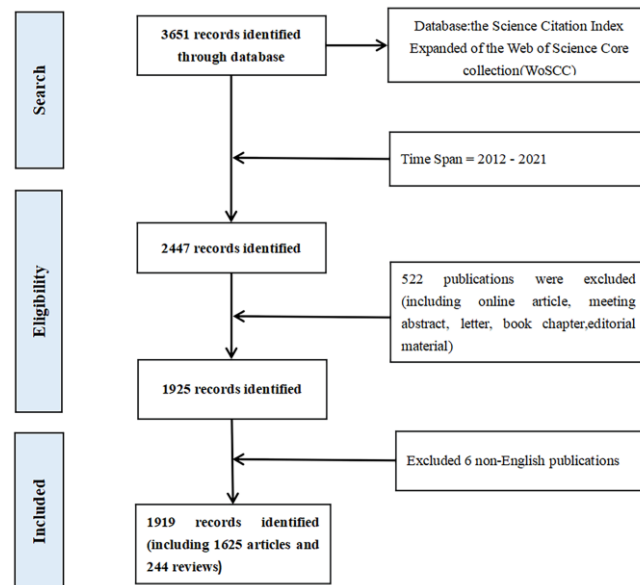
Search

3651 records identified through database

Database:the Science Citation Index Expanded of the Web of Science Core collection(WoSCC)

Time Span = 2012 - 2021

Eligibility

2447 records identified

522 publications were excluded (including online article, meeting abstract, letter, book chapter,editorial material)

1925 records identified

Included

Excluded 6 non-English publications

1919 records identified (including 1625 articles and 244 reviews)